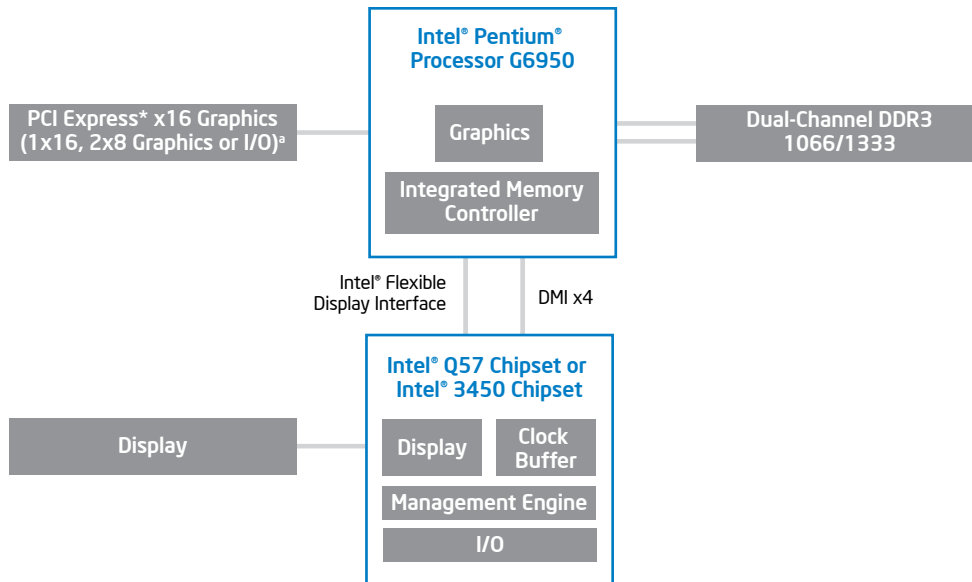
Intel® Pentium® Processor G6950

PCI Express* x16 Graphics (1x16, 2x8 Graphics or I/O)ª

Graphics

Dual-Channel DDR3 1066/1333

Integrated Memory Controller

Intel® Flexible Display Interface

DMI x4

Intel® Q57 Chipset or Intel® 3450 Chipset

Display

Display

Clock Buffer

Management Engine

I/O